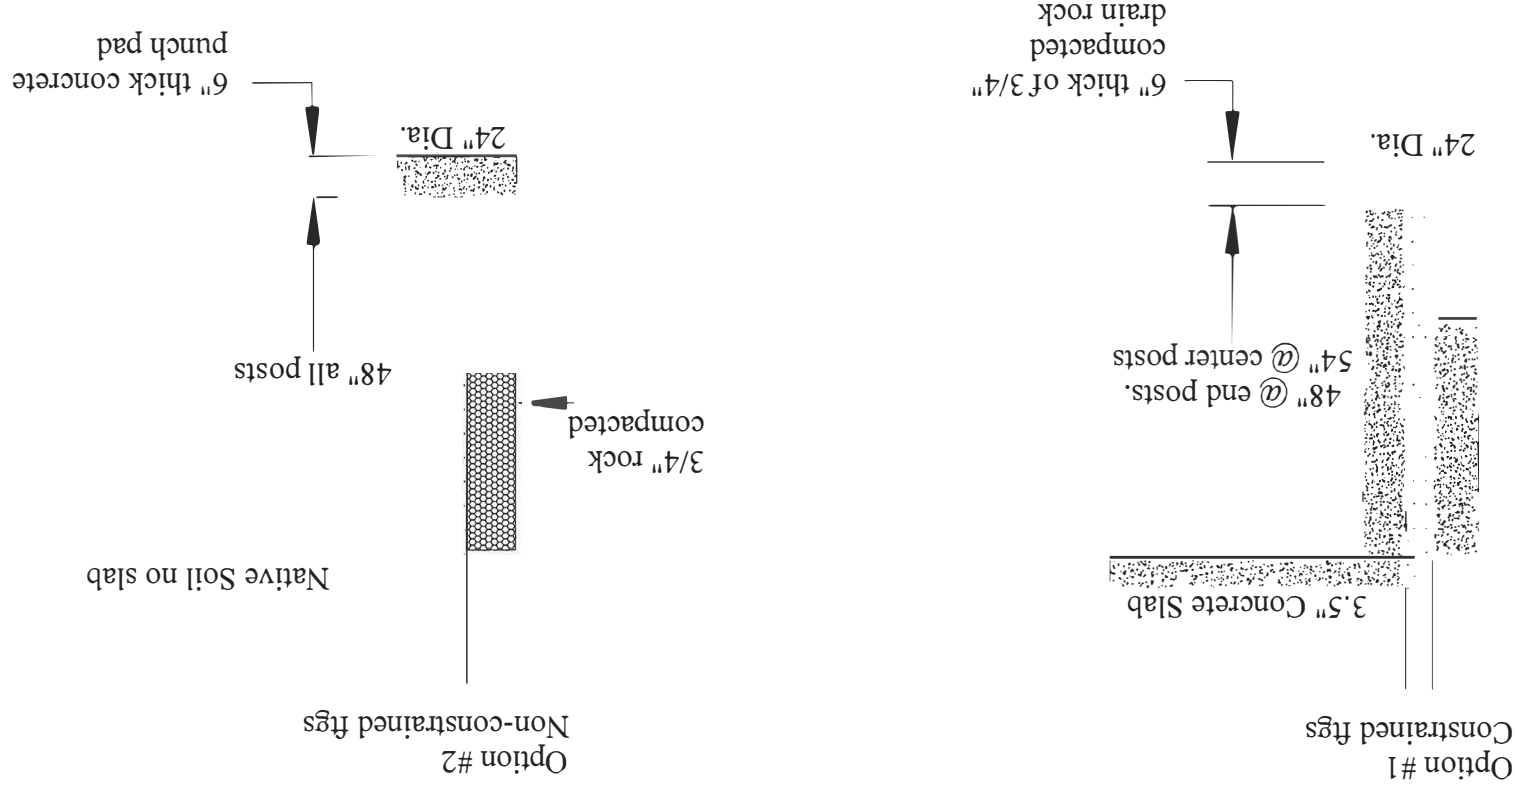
Option #1
Constrained ftgs

3.5" Concrete Slab

48" @ end posts.
54" @ center posts

24" Dia.

6" thick of 3/4"
compacted
drain rock

Option #2
Non-constrained ftgs

Native Soil no slab

3/4" rock
compacted

48" all posts

24" Dia.

6" thick concrete
punch pad